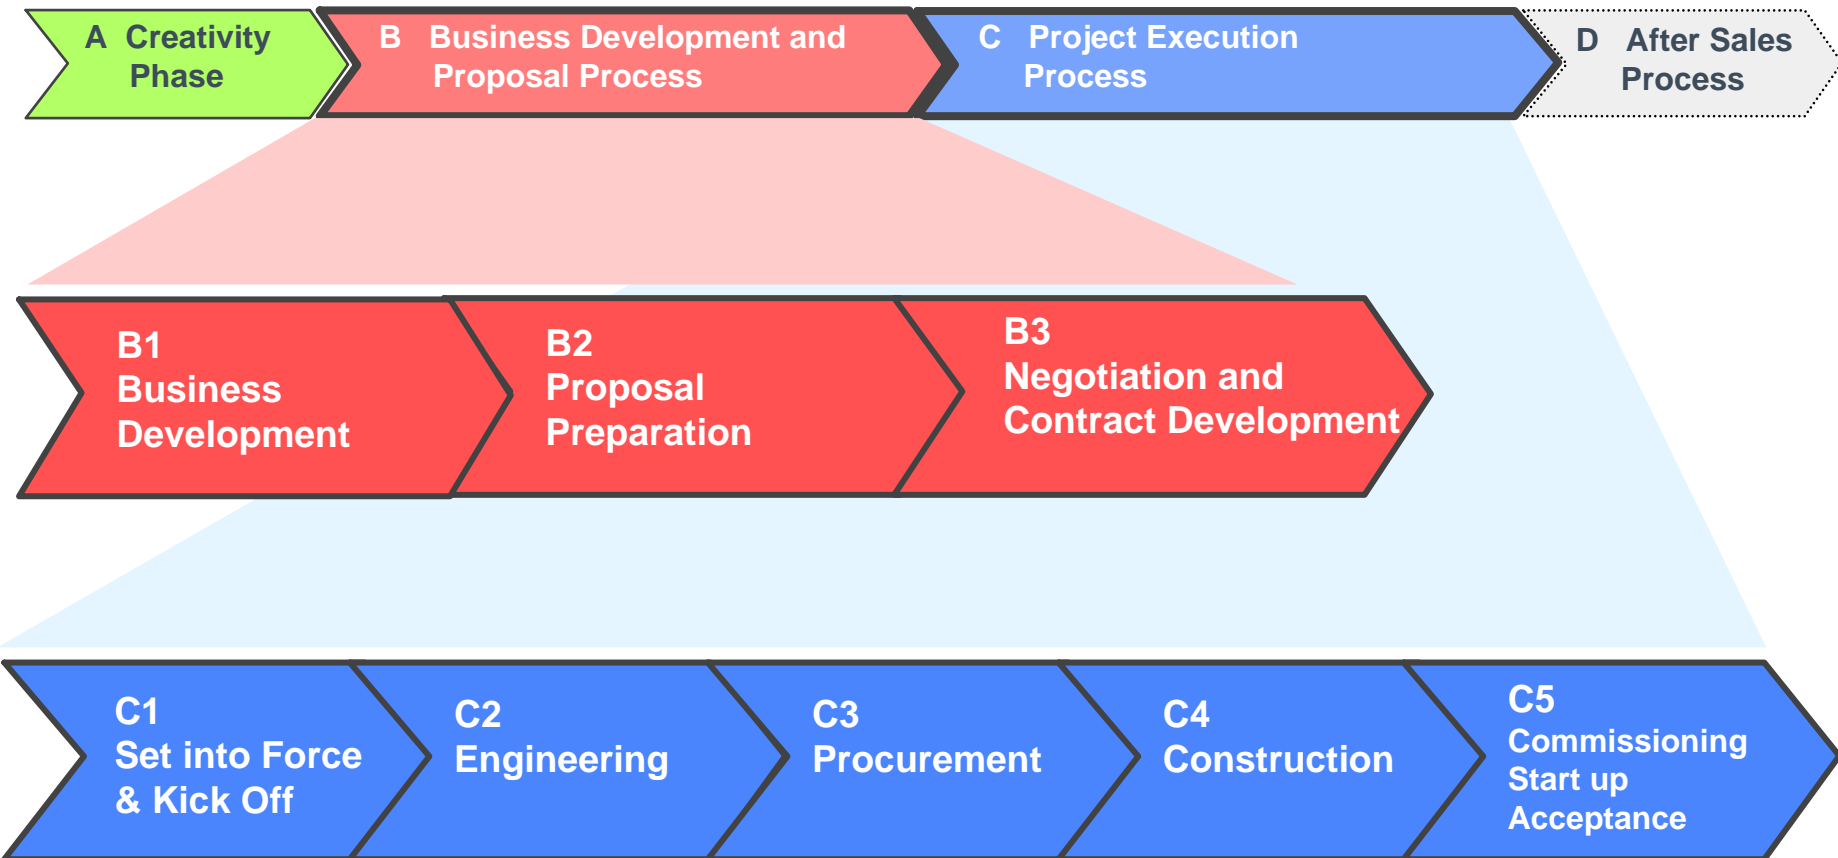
A Creativity Phase

B Business Development and Proposal Process

C Project Execution Process

D After Sales Process

B1
Business Development

B2
Proposal Preparation

B3
Negotiation and Contract Development

C1
Set into Force & Kick Off

C2
Engineering

C3
Procurement

C4
Construction

C5
Commissioning
Start up
Acceptance